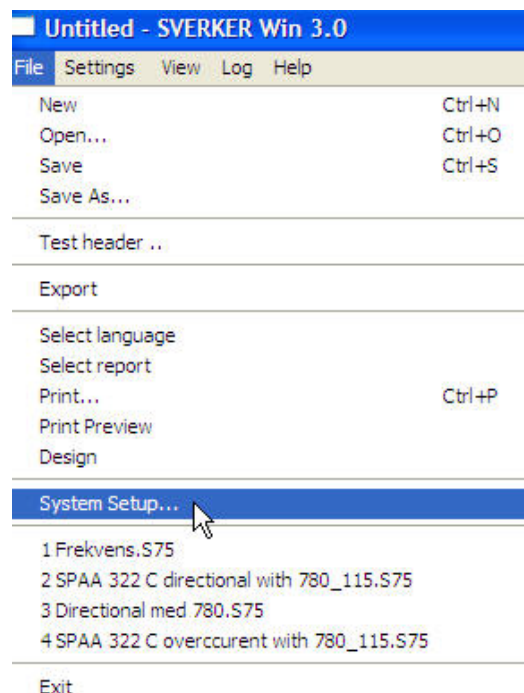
Untitled - SVERKER Win 3.0

File Settings View Log Help

New Ctrl+N
Open... Ctrl+O
Save Ctrl+S
Save As...

Test header ..

Export

Select language
Select report
Print... Ctrl+P
Print Preview
Design

System Setup...

1 Frekvens.S75
2 SPAA 322 C directional with 780_115.S75
3 Directional med 780.S75
4 SPAA 322 C overccurent with 780_115.S75

Exit